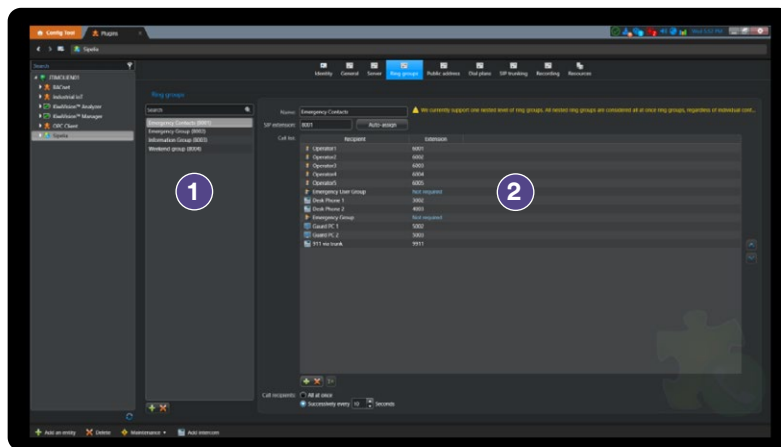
Config Tool
Plugins
Sipelia
Search
ITMOLIFAD1
BACnet
Industrial IoT
KiwiVision™ Analyzer
KiwiVision™ Manager
OPC Client
Sipelia
Identity
General
Server
Ring groups
Public address
Dial plans
SIP trunking
Recording
Resources
Ring groups
Search
Emergency Contacts (8001)
Emergency Group (8002)
Information Group (8003)
Weekend group (8009)
1
Name:
Emergency Contacts
SIP extension:
8001
Auto-assign
We currently support one nested level of ring groups. All nested ring groups are considered all at once ring groups, regardless of individual conf...
Call list:

| Recipient | Extension |
|---|---|
| Operator1 | 6001 |
| Operator2 | 6002 |
| Operator3 | 6003 |
| Operator4 | 6004 |
| Operator5 | 6005 |
| Emergency User Group | Not required |
| Desk Phone 1 | 3002 |
| Desk Phone 2 | 4001 |
| Emergency Group | Not required |
| Guard PC 1 | 5002 |
| Guard PC 2 | 5003 |
| 911 via trunk | 9911 |

2
Call recipients:
All at once
Successively every
10
Seconds
Add an entity
Delete
Maintenance
Add intercom